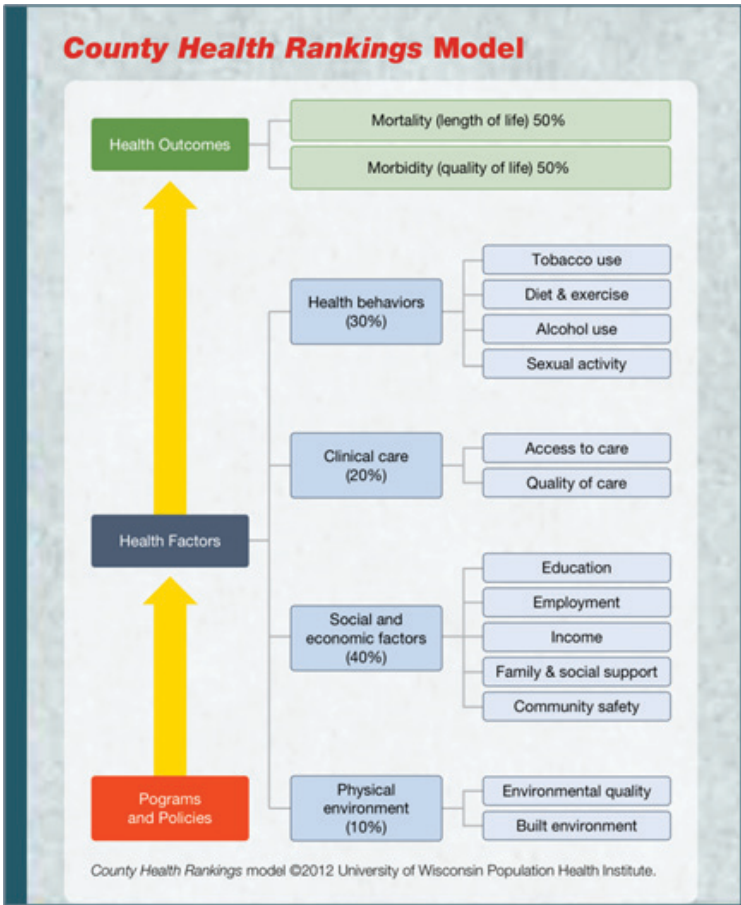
County Health Rankings Model

Health Outcomes

Mortality (length of life) 50%

Morbidity (quality of life) 50%

Health behaviors (30%)

Tobacco use

Diet & exercise

Alcohol use

Sexual activity

Clinical care (20%)

Access to care

Quality of care

Health Factors

Social and economic factors (40%)

Education

Employment

Income

Family & social support

Community safety

Pograms and Policies

Physical environment (10%)

Environmental quality

Built environment

County Health Rankings model ©2012 University of Wisconsin Population Health Institute.